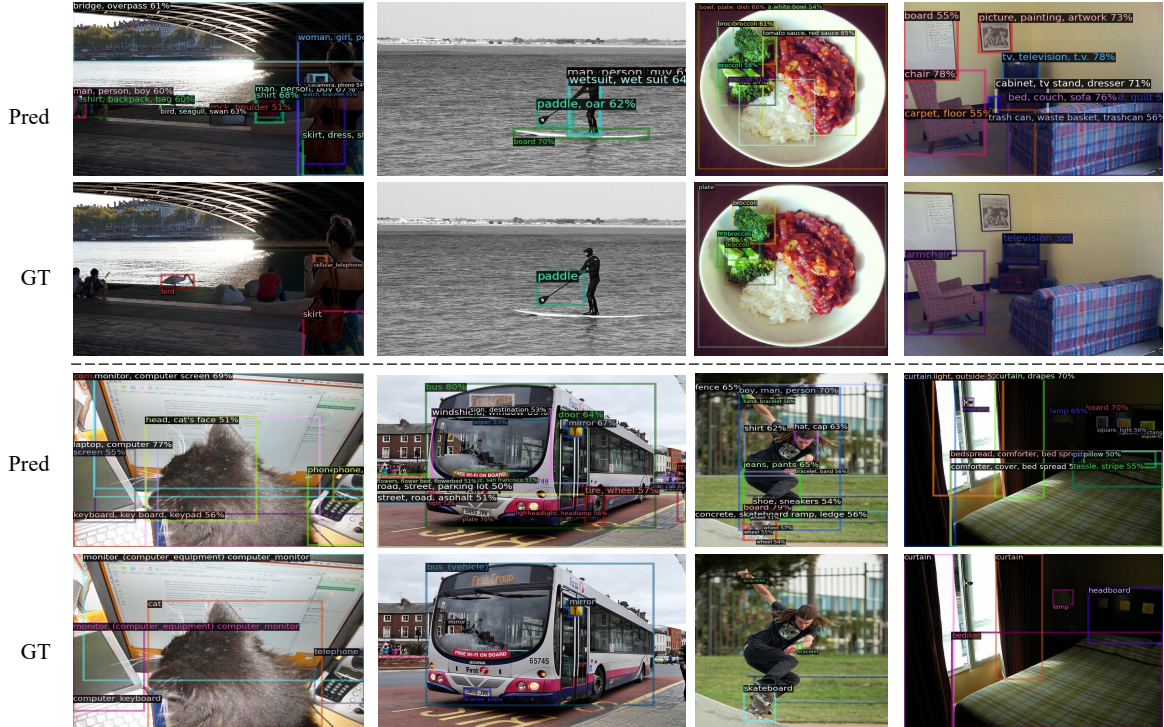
Pred

bridge, overpass 61%
woman, girl, pe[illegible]
man, person, boy 60%
shirt, backpack, bag 60%
man, person, boy 67%
shirt 68%
rock, boulder 51%
bird, seagull, swan 63%
skirt, dress, sk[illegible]

man, person, guy 67
wetsuit, wet suit 64
paddle, oar 62%
board 70%

bowl, plate, dish 60% a white bowl 54%
brocobroccoli 61%
tomato sauce, red sauce 65%
broccoli 58%

board 55%
picture, painting, artwork 73%
tv, television, t.v. 78%
chair 78%
cabinet, tv stand, dresser 71%
bed, couch, sofa 76%
carpet, floor 55%
trash can, waste basket, trashcan 56%

GT

cellular_telephone
bird
skirt

paddle

plate
broccoli
broccoli
broccoli

armchair
television_set

Pred

monitor, computer screen 69%
head, cat's face 51%
laptop, computer 77%
screen 55%
phone, phone,
keyboard, key board, keypad 56%

bus 80%
windshield, window 65%
sign, destination 53%
door 64%
mirror 67%
wiper 53%
road, street, parking lot 50%
street, road, asphalt 51%
tire, wheel 57%
plate 70%

fence 65%
boy, man, person 70%
shirt 62%
hat, cap 63%
jeans, pants 65%
shoe, sneakers 54%
board 79%
concrete, skateboard ramp, ledge 56%

curtain light, outside 5
curtain, drapes 70%
lamp 65%
board 70%
bedspread, comforter, bed spre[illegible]
pillow 50%
comforter, cover, bed spread 5
tassle, stripe 55%

GT

monitor_(computer_equipment) computer_monitor
cat
monitor_(computer_equipment) computer_monitor
telephone
computer_keyboard

bus_(vehicle)
mirror
First Group
FREE Wi-Fi ON BOARD
65745

bracelet
bracelet
skateboard

curtain
curtain
lamp
headboard
bed